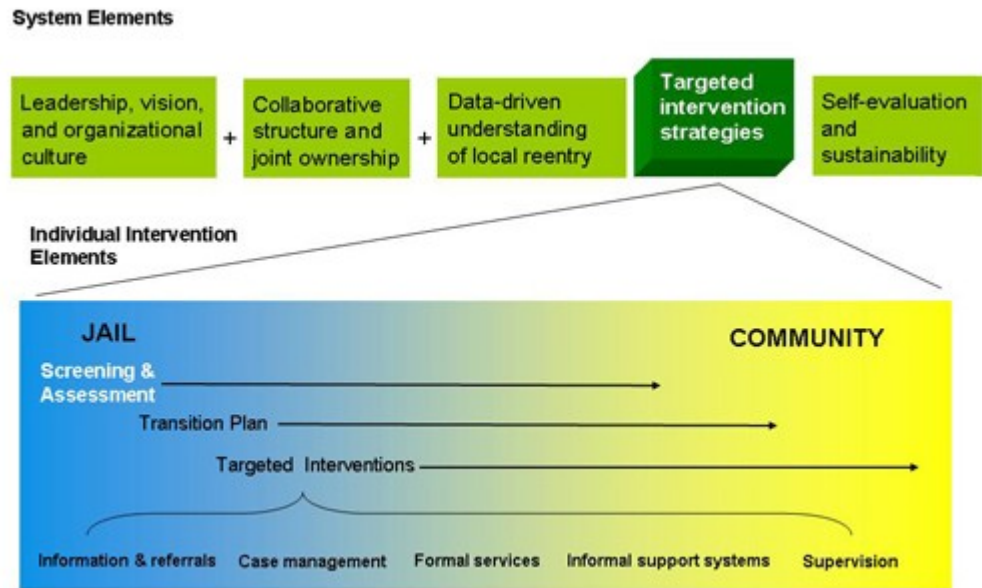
System Elements

Leadership, vision, and organizational culture + Collaborative structure and joint ownership + Data-driven understanding of local reentry

Targeted intervention strategies

Self-evaluation and sustainability

Individual Intervention Elements

JAIL

COMMUNITY

Screening & Assessment

Transition Plan

Targeted Interventions

Information & referrals

Case management

Formal services

Informal support systems

Supervision